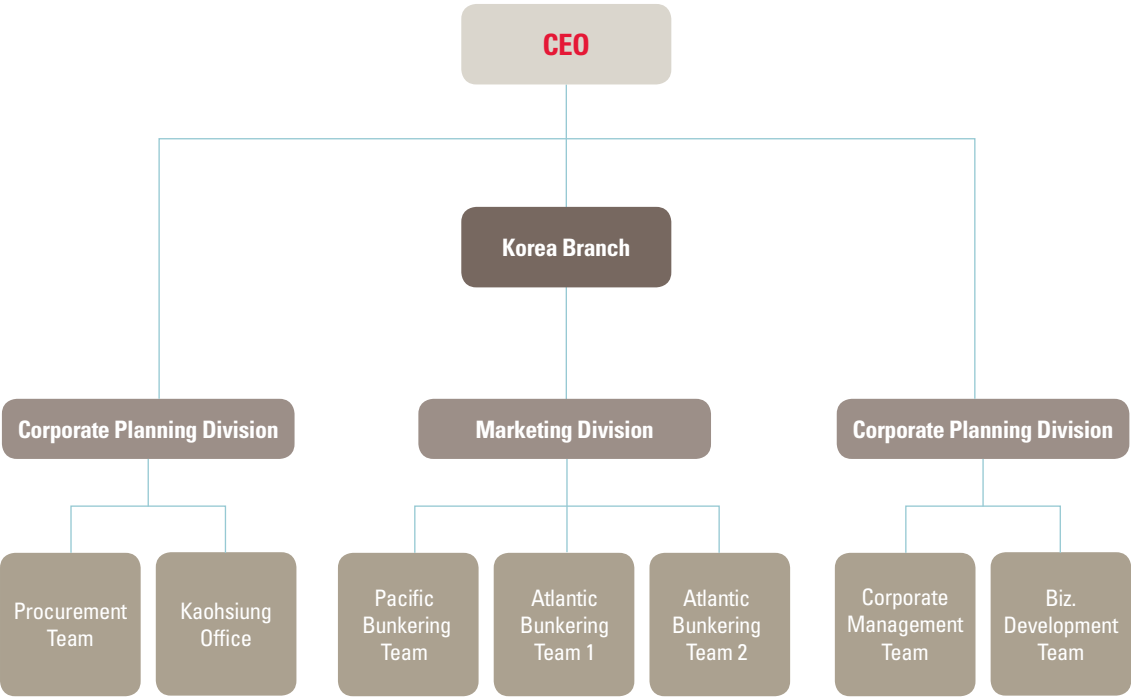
CEO

Korea Branch

Corporate Planning Division

Procurement Team

Kaohsiung Office

Marketing Division

Pacific Bunkering Team

Atlantic Bunkering Team 1

Atlantic Bunkering Team 2

Corporate Planning Division

Corporate Management Team

Biz. Development Team